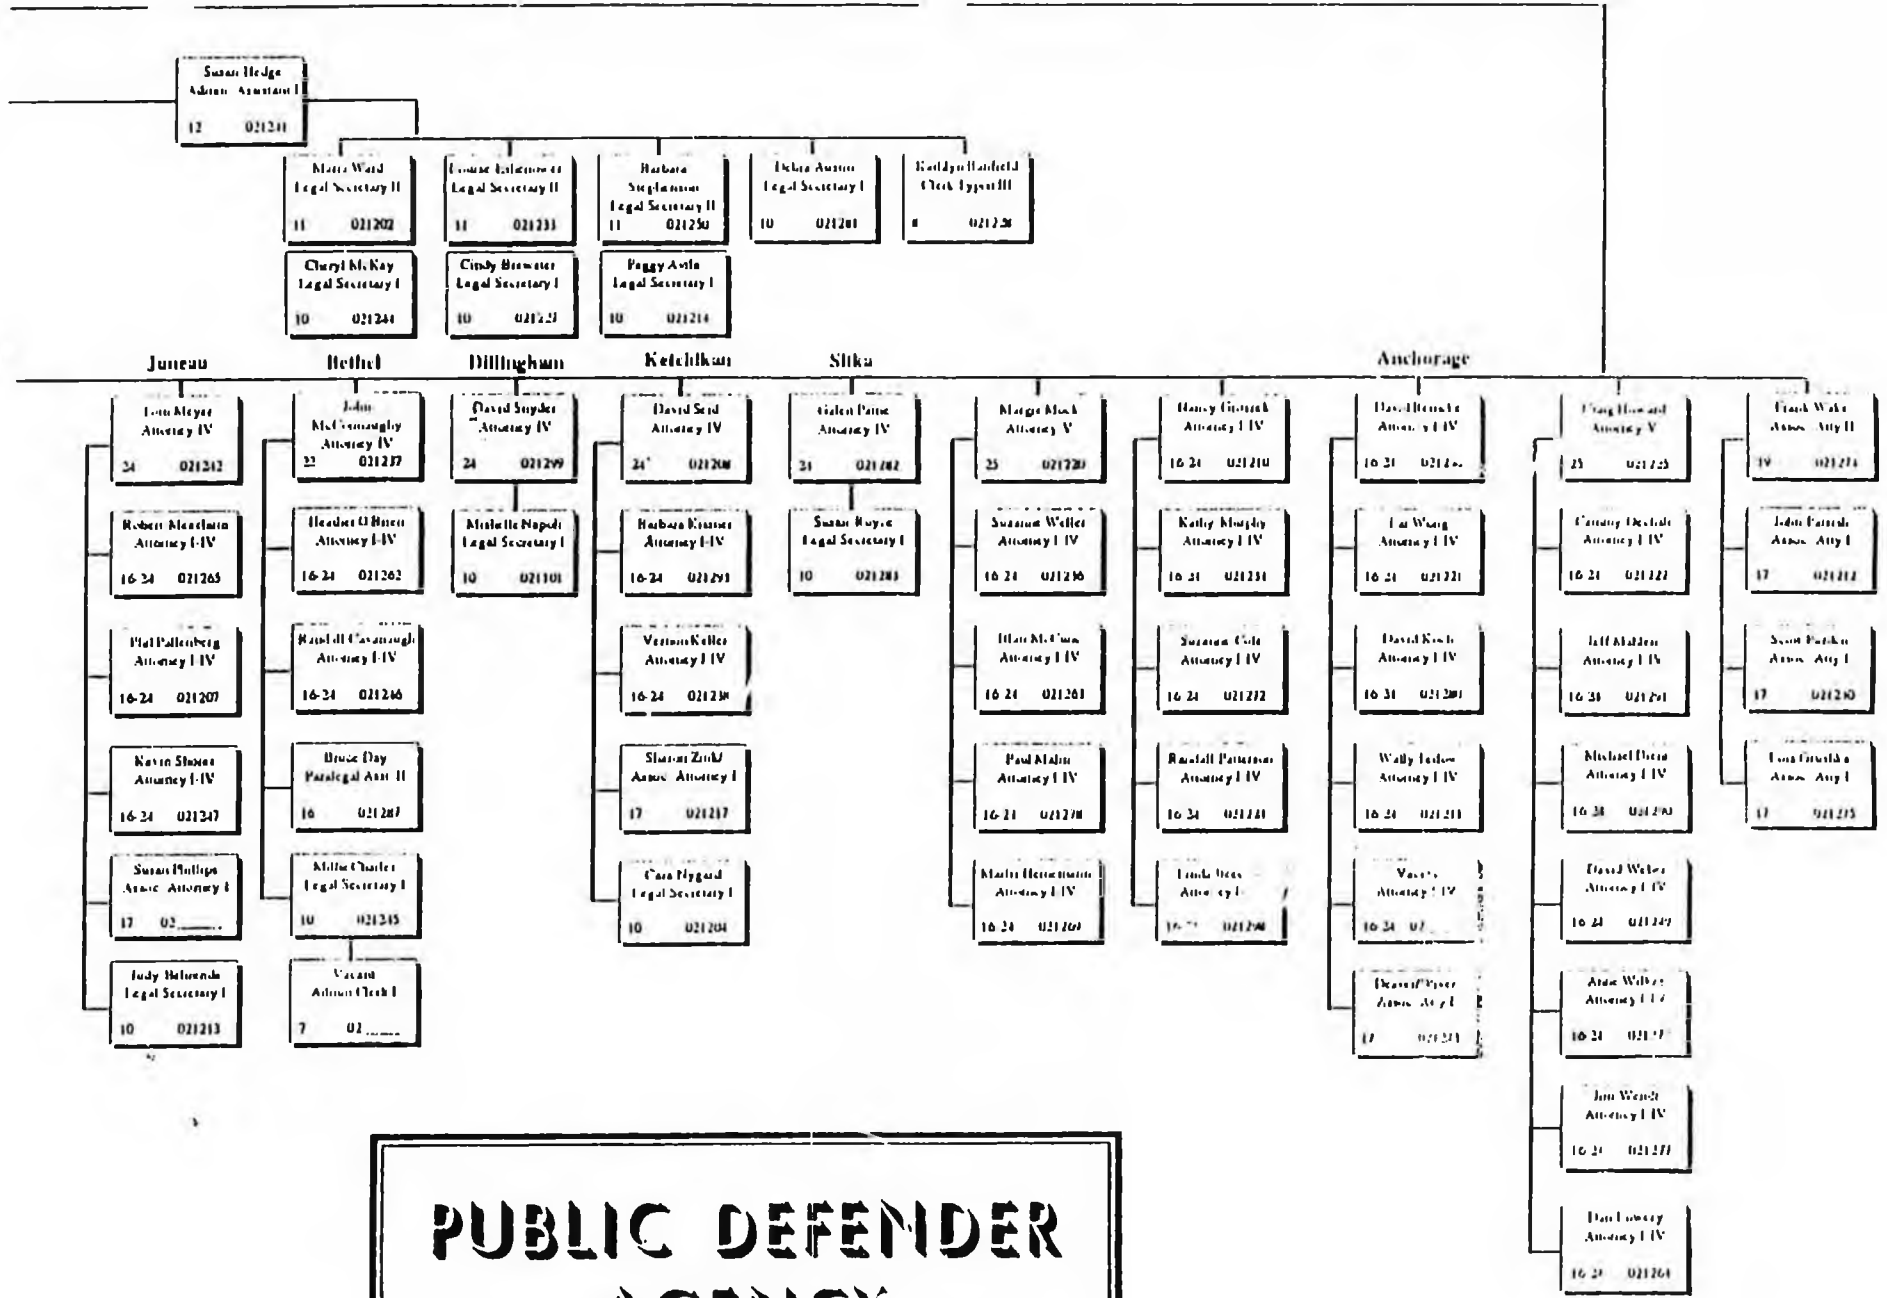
Susan Hedge
Admin. Assistant II
12 021211

Marta Ward
Legal Secretary II
11 021202

Louise Kalamowicz
Legal Secretary II
11 021233

Barbara Stephenson
Legal Secretary II
11 021250

Debra Austin
Legal Secretary I
10 021201

Kathlyn Hatfield
Clerk Typist III
8 021228

Cheryl McKay
Legal Secretary I
10 021244

Cindy Brewster
Legal Secretary I
10 021223

Peggy Avila
Legal Secretary I
10 021214

Juneau

Bethel

Dillingham

Ketchikan

Sitka

Anchorage

Tom Meyer
Attorney IV
24 021212

Robert Meachum
Attorney I-IV
16-24 021265

Phil Pallenberg
Attorney I-IV
16-24 021207

Kevin Shores
Attorney I-IV
16-24 021247

Susan Phillips
Assoc. Attorney I
17 02_____

Judy Behrends
Legal Secretary I
10 021213

John McConnaughy
Attorney IV
22 021237

Heather O'Brien
Attorney I-IV
16-24 021262

Randall Cavanaugh
Attorney I-IV
16-24 021246

Bruce Day
Paralegal Asst. II
16 021287

Millie Charles
Legal Secretary I
10 021245

Vacant
Admin Clerk I
7 02_____

David Snyder
Attorney IV
24 021299

Michelle Napoli
Legal Secretary I
10 021101

David Seid
Attorney IV
24 021208

Barbara Kramer
Attorney I-IV
16-24 021291

Vernon Keller
Attorney I-IV
16-24 021238

Sharon Zodd
Assoc. Attorney I
17 021217

Cara Nygard
Legal Secretary I
10 021204

Galen Paine
Attorney IV
24 021282

Susan Royce
Legal Secretary I
10 021283

Margie Mock
Attorney V
25 021220

Suzanne Weller
Attorney I-IV
16-24 021236

Ilan McCune
Attorney I-IV
16-24 021261

Paul Malin
Attorney I-IV
16-24 021278

Martin Henzelman
Attorney I-IV
16-24 021267

Nancy Gordon
Attorney I-IV
16-24 021210

Kathy Murphy
Attorney I-IV
16-24 021231

Suzanne Cole
Attorney I-IV
16-24 021272

Randall Patterson
Attorney I-IV
16-24 021241

Linda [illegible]
Attorney I-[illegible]
16-24 021298

David Hennelt
Attorney I-IV
16-24 0212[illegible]

Lai Wong
Attorney I-IV
16-24 021221

David Koch
Attorney I-IV
16-24 021200

Wally Tetlow
Attorney I-IV
16-24 021211

Vacant
Attorney I-IV
16-24 02_____

Dean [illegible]
Assoc. Atty I
17 021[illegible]

Craig Howard
Attorney V
25 021225

Cammy Oechsli
Attorney I-IV
16-24 021222

Jeff Madden
Attorney I-IV
16-24 021291

Michael Dieni
Attorney I-IV
16-24 021290

David Weber
Attorney I-IV
16-24 021249

Anne Wilkas
Attorney I-IV
16-24 021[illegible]

Jim Wendt
Attorney I-IV
16-24 021277

Dan Lowery
Attorney I-IV
16-24 021264

Frank Wake
Assoc. Atty II
19 021274

John Patrick
Assoc. Atty I
17 021212

Scott Parks
Assoc. Atty I
17 021230

Tom Gruska
Assoc. Atty I
17 021215

PUBLIC DEFENDER
AGENCY